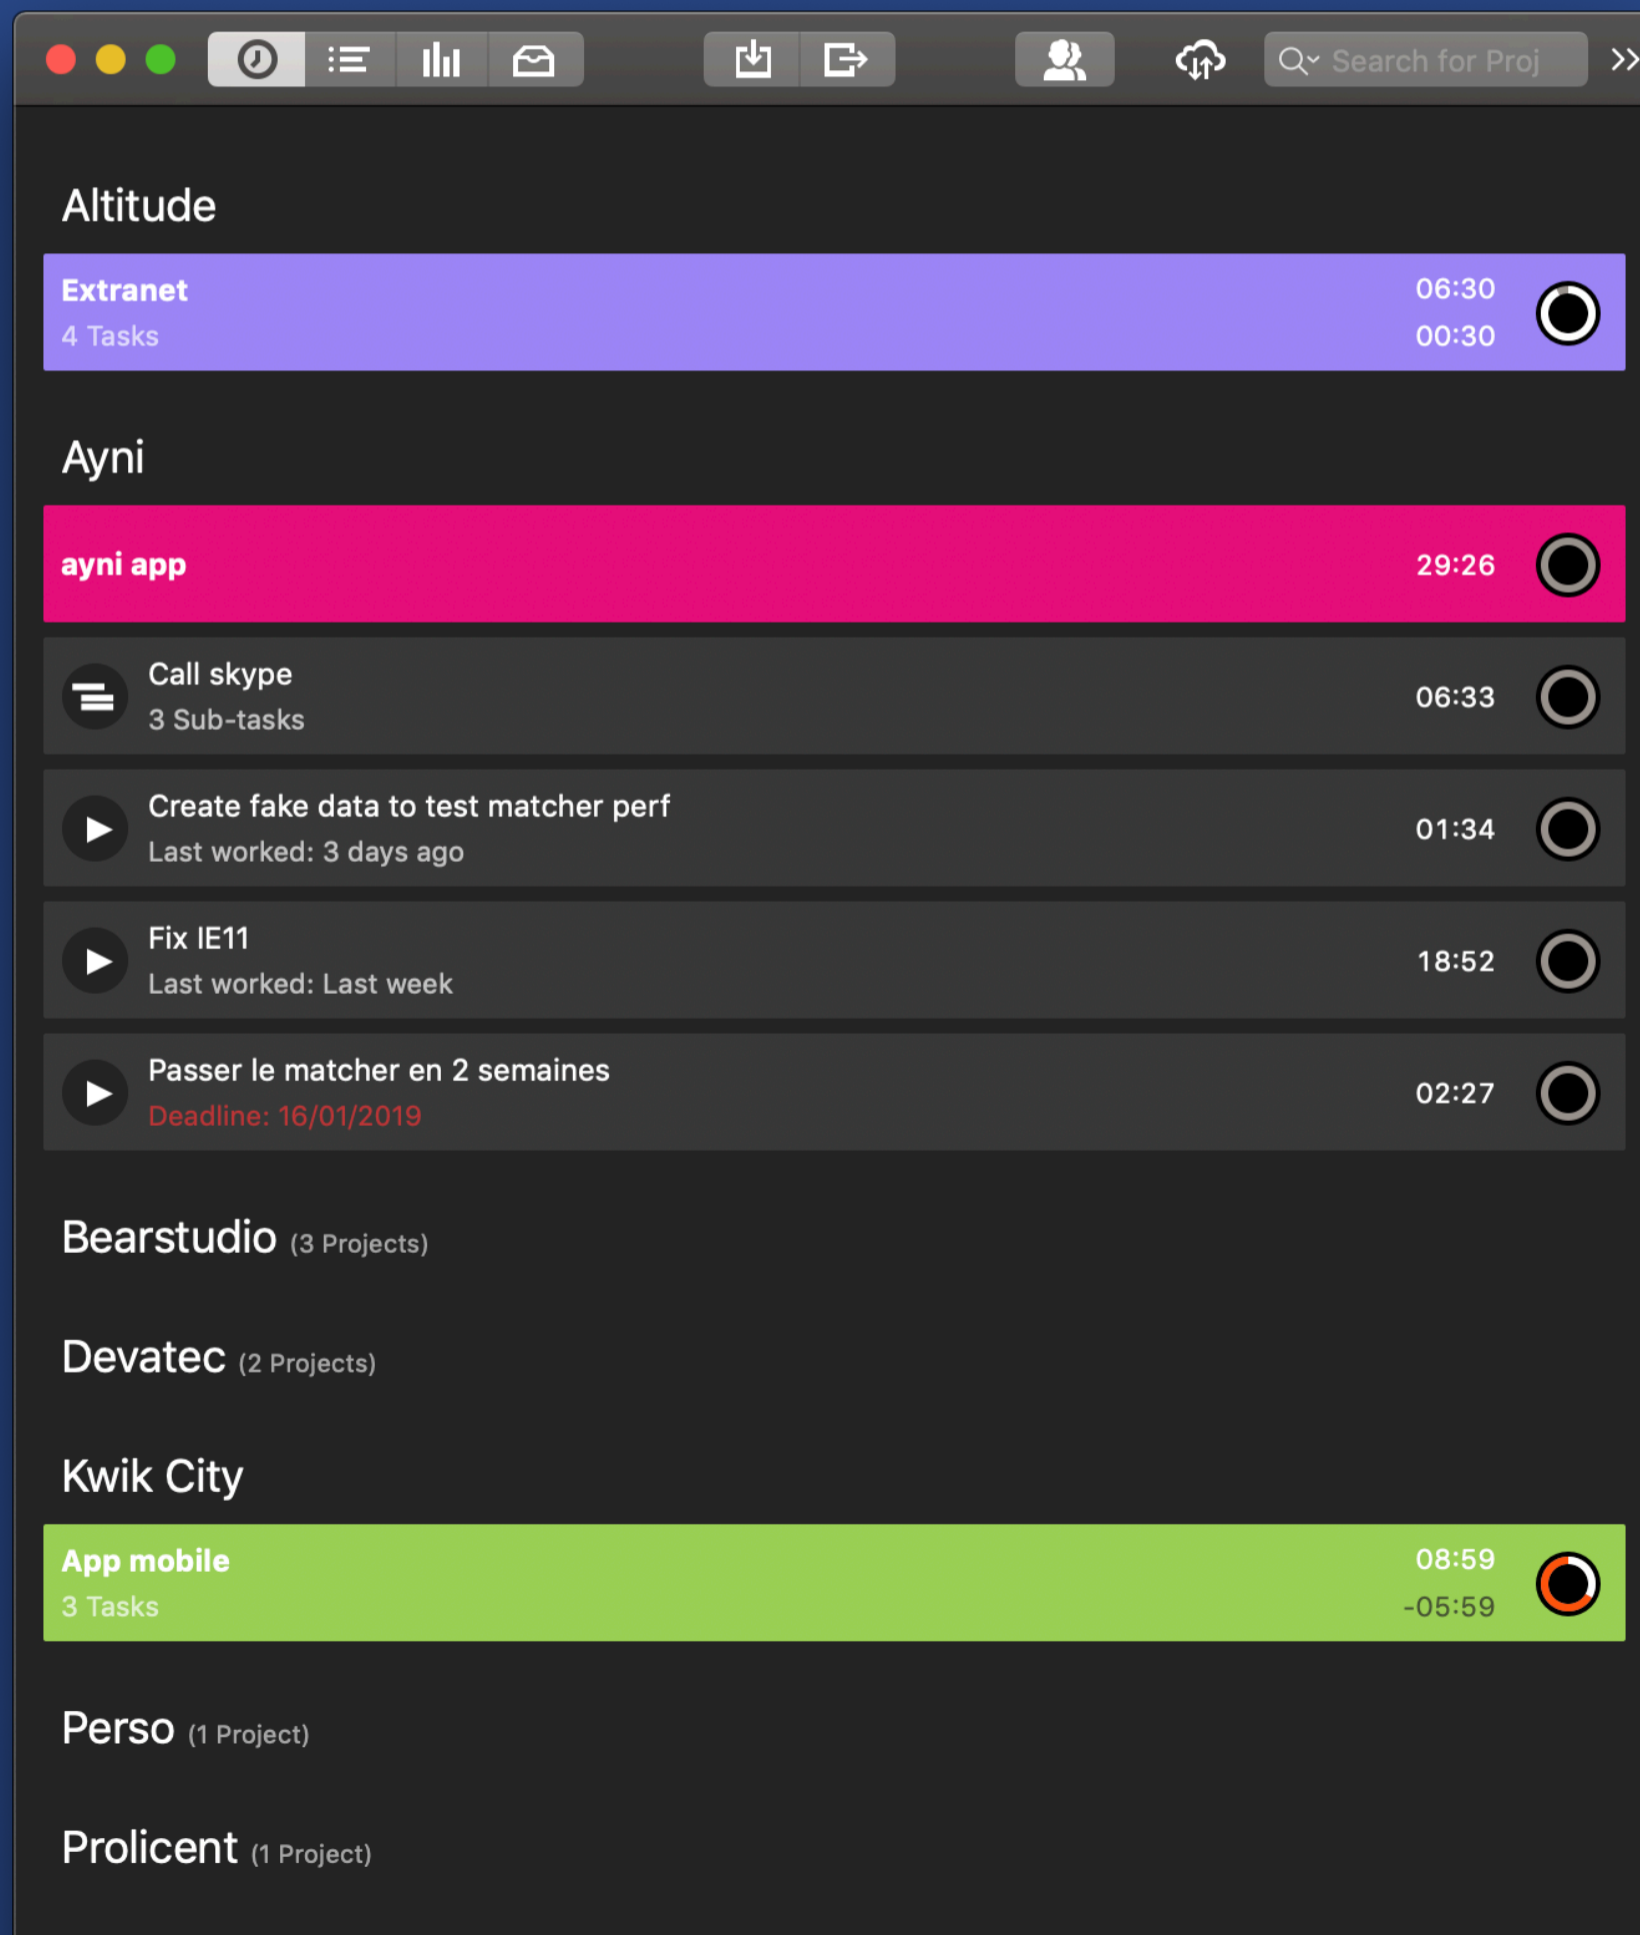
Search for Proj

Altitude

Extranet
4 Tasks
06:30
00:30

Ayni

ayni app
29:26

Call skype
3 Sub-tasks
06:33

Create fake data to test matcher perf
Last worked: 3 days ago
01:34

Fix IE11
Last worked: Last week
18:52

Passer le matcher en 2 semaines
Deadline: 16/01/2019
02:27

Bearstudio (3 Projects)

Devatec (2 Projects)

Kwik City

App mobile
3 Tasks
08:59
-05:59

Perso (1 Project)

Prolicent (1 Project)